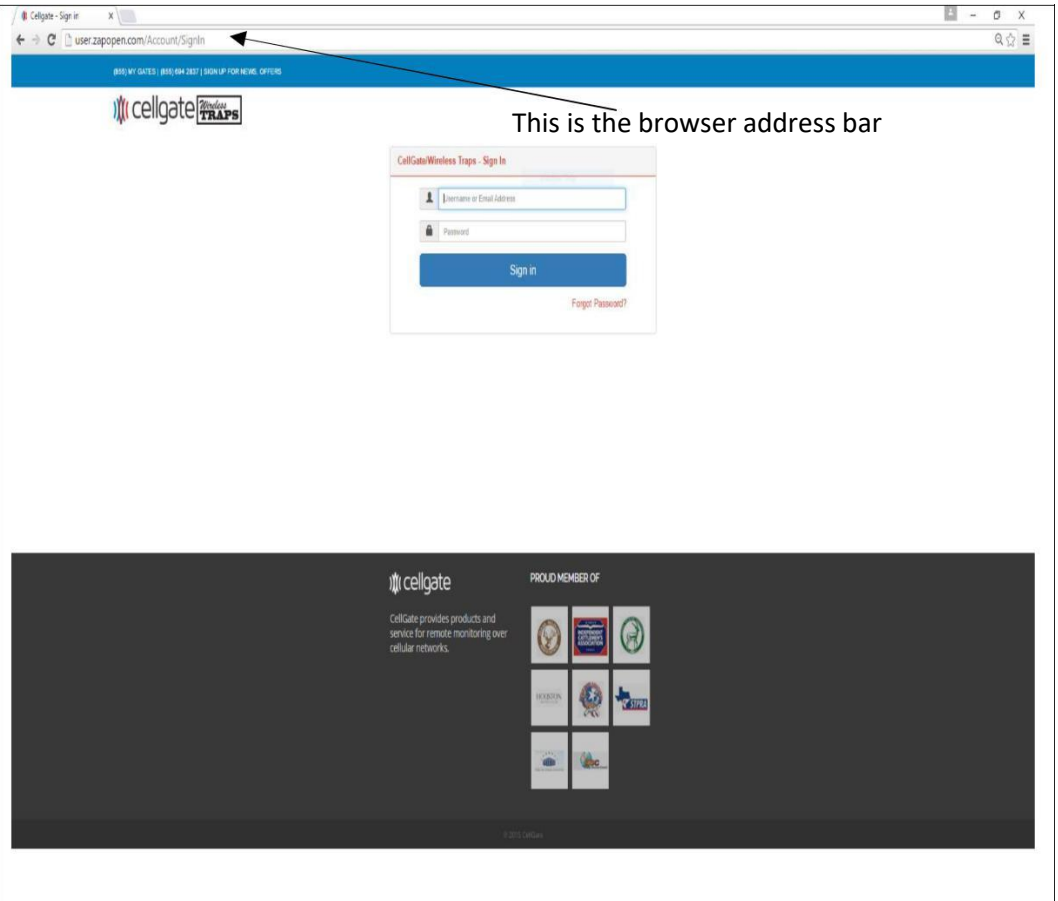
Cellgate - Sign in

user.zapopen.com/Account/SignIn

(855) MY GATES | (855) 694 2837 | SIGN UP FOR NEWS, OFFERS

cellgate Wireless TRAPS

This is the browser address bar

CellGate/Wireless Traps - Sign In

Username or Email Address

Password

Sign in

Forgot Password?

cellgate

CellGate provides products and service for remote monitoring over cellular networks.

PROUD MEMBER OF

INDEPENDENT CATTLEMEN'S ASSOCIATION

HOUSTON

STPRA

© 2015 CellGate